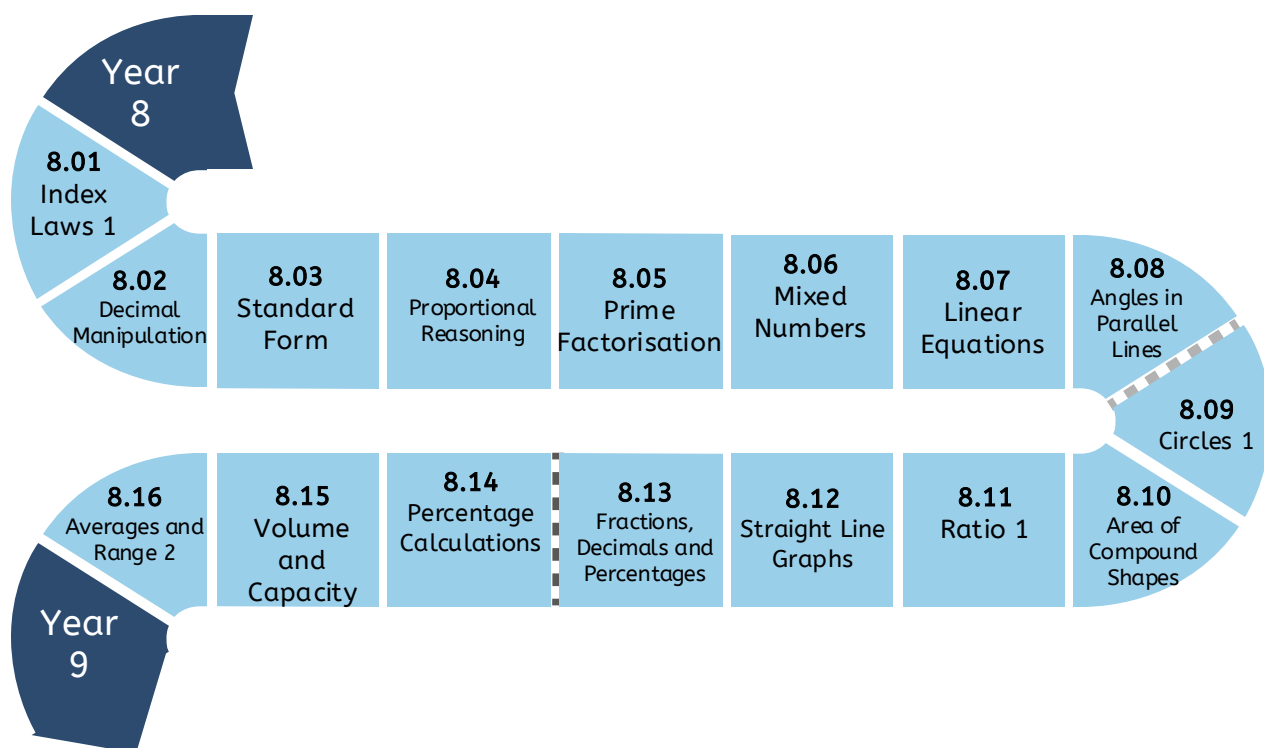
Year 8

8.01 Index Laws 1

8.02 Decimal Manipulation

8.03 Standard Form

8.04 Proportional Reasoning

8.05 Prime Factorisation

8.06 Mixed Numbers

8.07 Linear Equations

8.08 Angles in Parallel Lines

8.09 Circles 1

8.10 Area of Compound Shapes

8.11 Ratio 1

8.12 Straight Line Graphs

8.13 Fractions, Decimals and Percentages

8.14 Percentage Calculations

8.15 Volume and Capacity

8.16 Averages and Range 2

Year 9